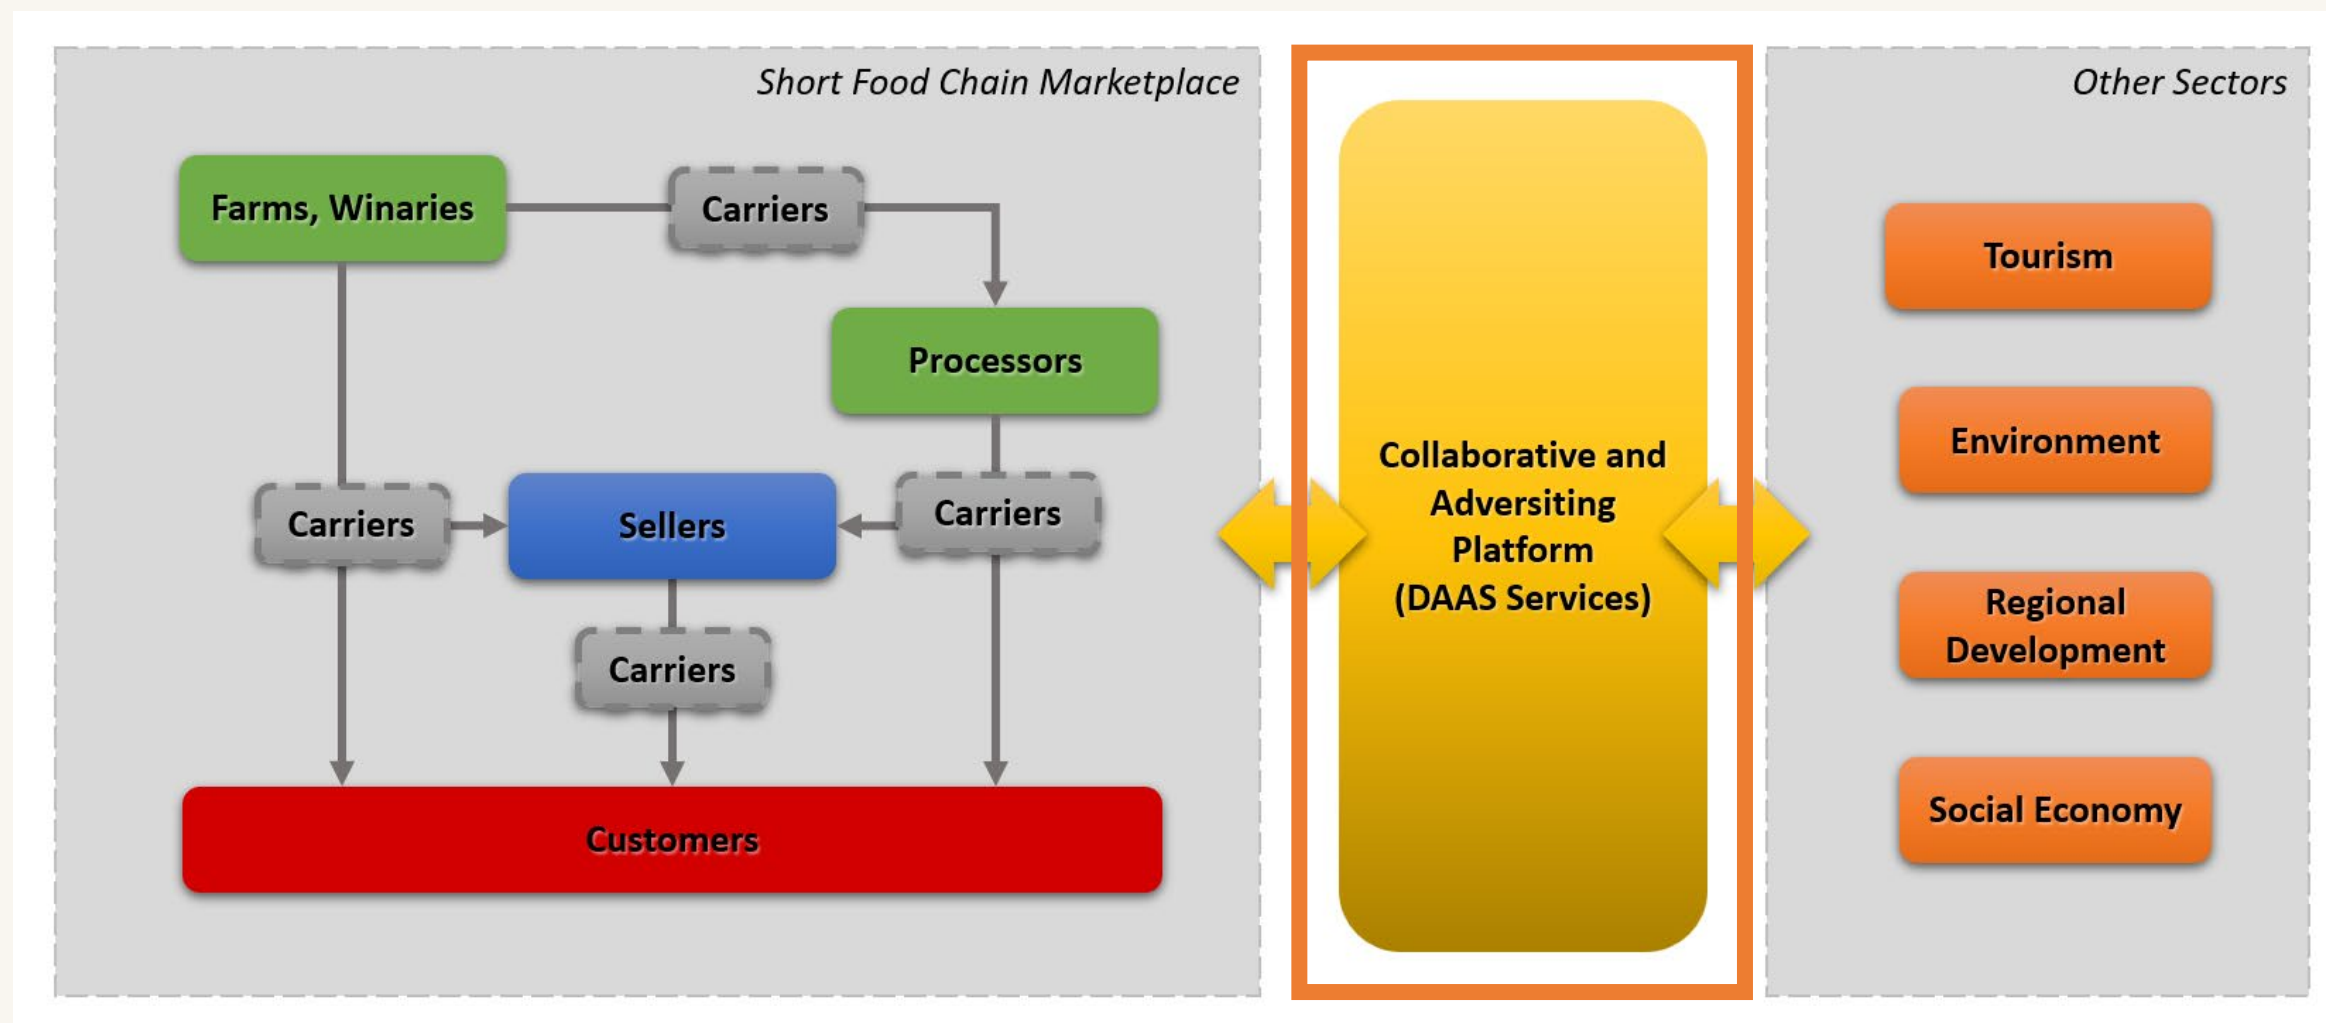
Short Food Chain Marketplace

Farms, Winaries

Carriers

Processors

Carriers

Sellers

Carriers

Carriers

Customers

Collaborative and Adversiting Platform (DAAS Services)

Other Sectors

Tourism

Environment

Regional Development

Social Economy